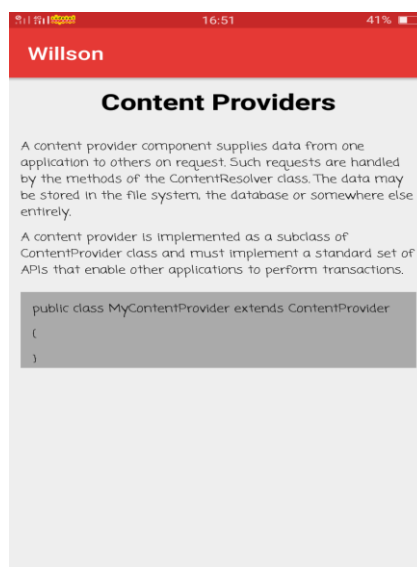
16:51 41%

Willson

Content Providers

A content provider component supplies data from one application to others on request. Such requests are handled by the methods of the ContentResolver class. The data may be stored in the file system, the database or somewhere else entirely.

A content provider is implemented as a subclass of ContentProvider class and must implement a standard set of APIs that enable other applications to perform transactions.

public class MyContentProvider extends ContentProvider
{
}